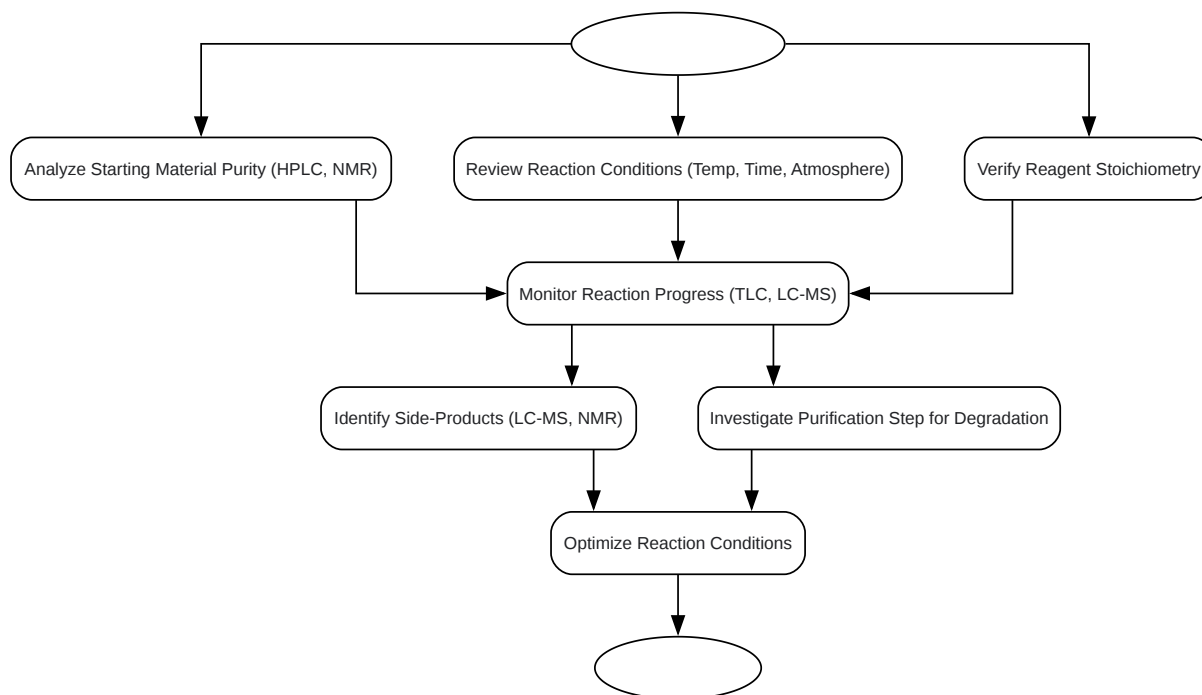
Analyze Starting Material Purity (HPLC, NMR)

Review Reaction Conditions (Temp, Time, Atmosphere)

Verify Reagent Stoichiometry

Monitor Reaction Progress (TLC, LC-MS)

Identify Side-Products (LC-MS, NMR)

Investigate Purification Step for Degradation

Optimize Reaction Conditions